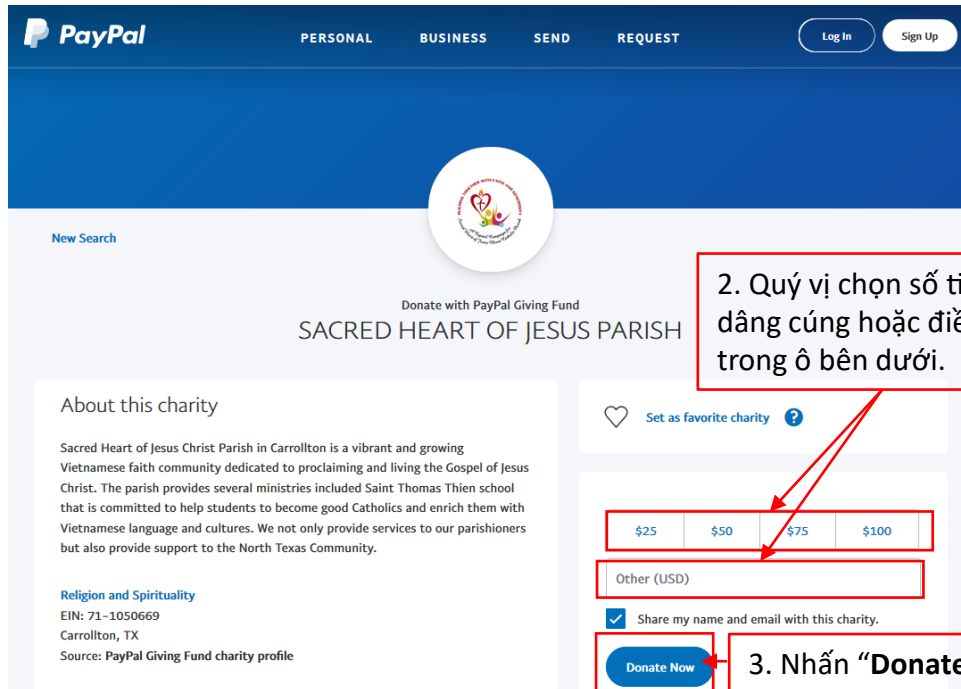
PayPal

PERSONAL BUSINESS SEND REQUEST

Log In Sign Up

New Search

Donate with PayPal Giving Fund
SACRED HEART OF JESUS PARISH

2. Quý vị chọn số ti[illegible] dâng cúng hoặc điề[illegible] trong ô bên dưới.

About this charity

Sacred Heart of Jesus Christ Parish in Carrollton is a vibrant and growing Vietnamese faith community dedicated to proclaiming and living the Gospel of Jesus Christ. The parish provides several ministries included Saint Thomas Thien school that is committed to help students to become good Catholics and enrich them with Vietnamese language and cultures. We not only provide services to our parishioners but also provide support to the North Texas Community.

Religion and Spirituality
EIN: 71-1050669
Carrollton, TX
Source: PayPal Giving Fund charity profile

Set as favorite charity ?

$25 $50 $75 $100

Other (USD)

Share my name and email with this charity.

Donate Now

3. Nhấn "Donate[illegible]